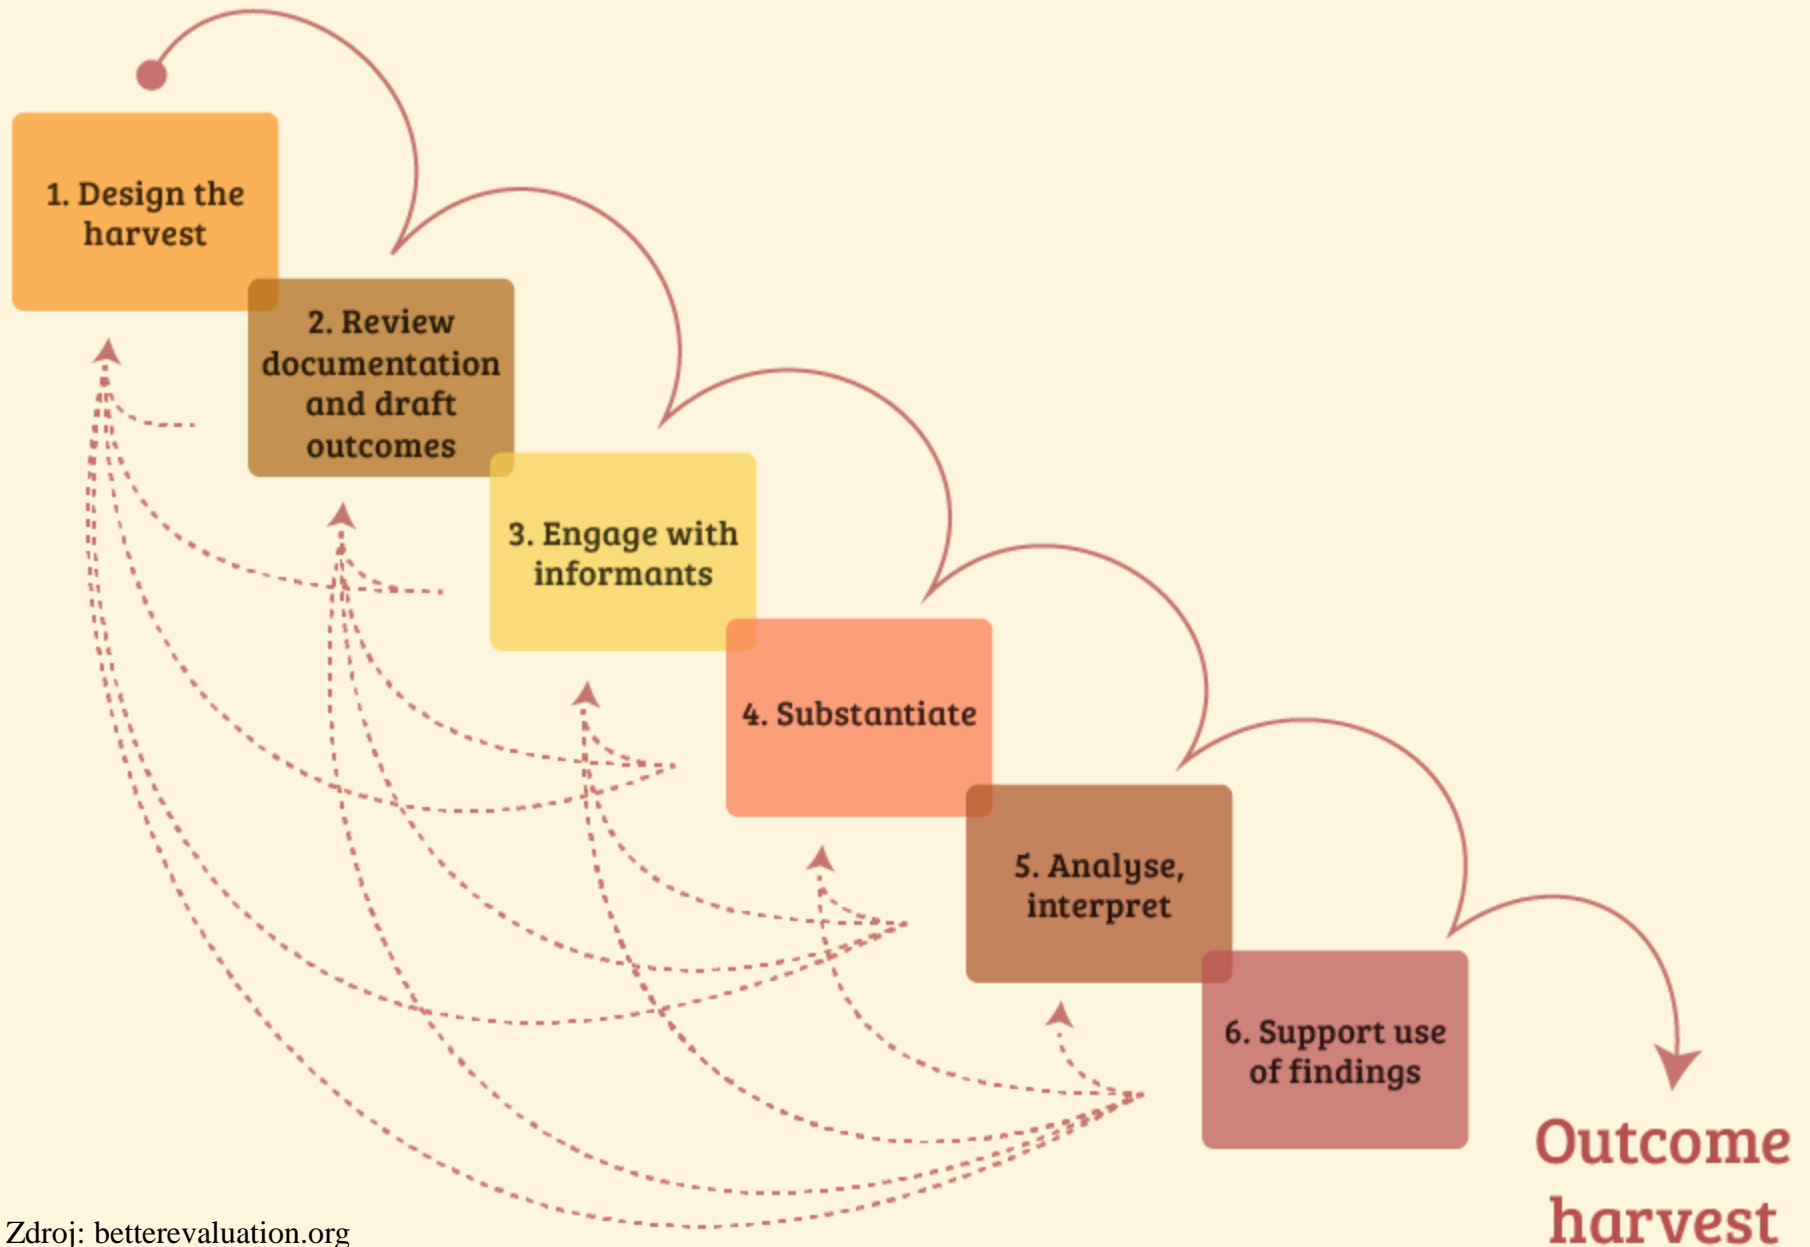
1. Design the harvest

2. Review documentation and draft outcomes

3. Engage with informants

4. Substantiate

5. Analyse, interpret

6. Support use of findings

Outcome harvest

Zdroj: betterevaluation.org